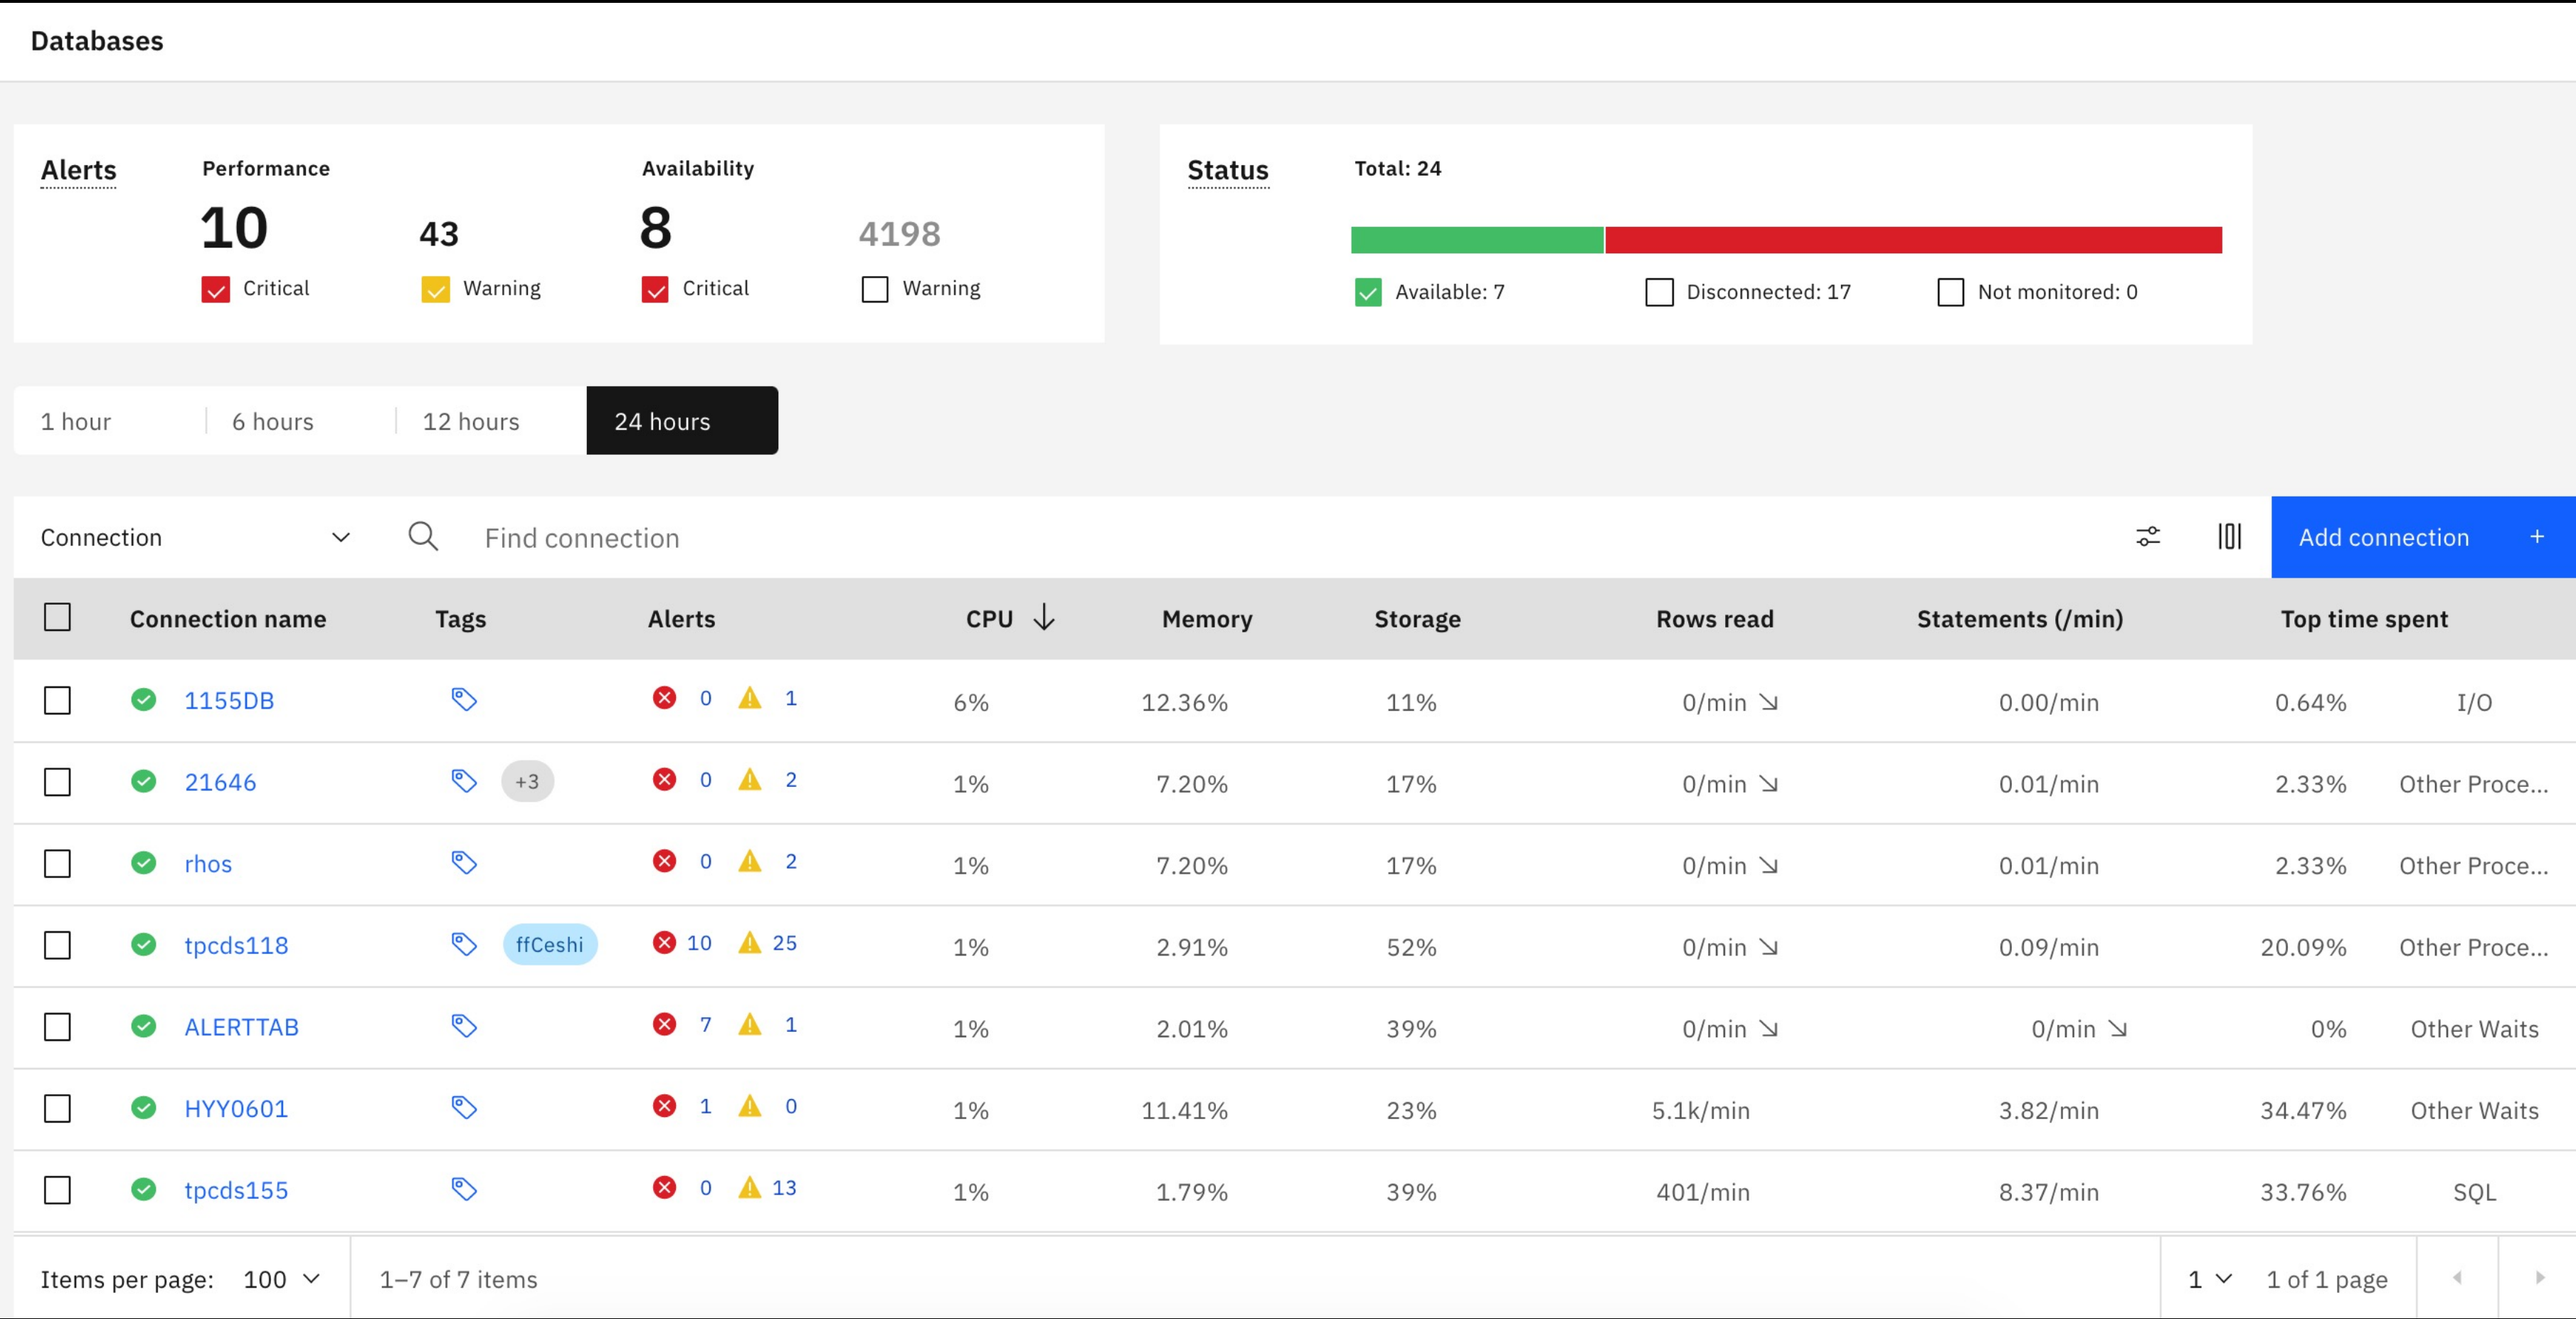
Databases

Alerts

Performance

10 Critical

43 Warning

Availability

8 Critical

4198 Warning

Status

Total: 24

Available: 7

Disconnected: 17

Not monitored: 0

1 hour | 6 hours | 12 hours | 24 hours

Connection

Find connection

Add connection +

| | Connection name | Tags | Alerts | CPU ↓ | Memory | Storage | Rows read | Statements (/min) | Top time spent | |
|---|---|---|---|---|---|---|---|---|---|---|
| | 1155DB | | 0 1 | 6% | 12.36% | 11% | 0/min ↘ | 0.00/min | 0.64% | I/O |
| | 21646 | +3 | 0 2 | 1% | 7.20% | 17% | 0/min ↘ | 0.01/min | 2.33% | Other Proce... |
| | rhos | | 0 2 | 1% | 7.20% | 17% | 0/min ↘ | 0.01/min | 2.33% | Other Proce... |
| | tpcds118 | ffCeshi | 10 25 | 1% | 2.91% | 52% | 0/min ↘ | 0.09/min | 20.09% | Other Proce... |
| | ALERTTAB | | 7 1 | 1% | 2.01% | 39% | 0/min ↘ | 0/min ↘ | 0% | Other Waits |
| | HYY0601 | | 1 0 | 1% | 11.41% | 23% | 5.1k/min | 3.82/min | 34.47% | Other Waits |
| | tpcds155 | | 0 13 | 1% | 1.79% | 39% | 401/min | 8.37/min | 33.76% | SQL |

Items per page: 100 | 1–7 of 7 items | 1 | 1 of 1 page